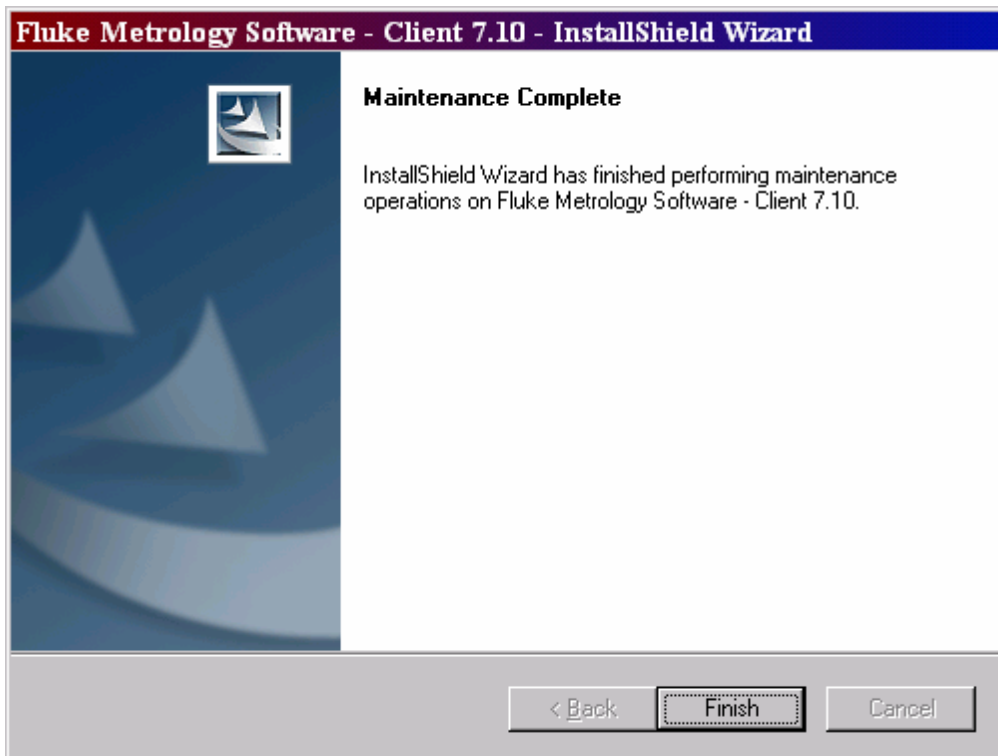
Fluke Metrology Software - Client 7.10 - InstallShield Wizard

Maintenance Complete

InstallShield Wizard has finished performing maintenance operations on Fluke Metrology Software - Client 7.10.

< Back
Finish
Cancel